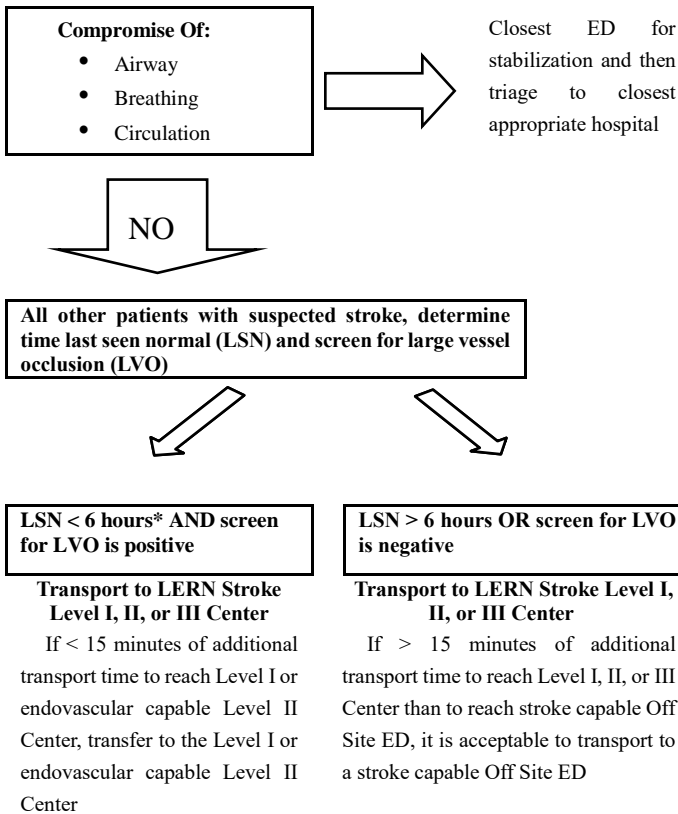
**Compromise Of:**

- Airway
- Breathing
- Circulation

Closest ED for stabilization and then triage to closest appropriate hospital

NO

**All other patients with suspected stroke, determine time last seen normal (LSN) and screen for large vessel occlusion (LVO)**

**LSN < 6 hours\* AND screen for LVO is positive**

**Transport to LERN Stroke Level I, II, or III Center**

If < 15 minutes of additional transport time to reach Level I or endovascular capable Level II Center, transfer to the Level I or endovascular capable Level II Center

**LSN > 6 hours OR screen for LVO is negative**

**Transport to LERN Stroke Level I, II, or III Center**

If > 15 minutes of additional transport time to reach Level I, II, or III Center than to reach stroke capable Off Site ED, it is acceptable to transport to a stroke capable Off Site ED